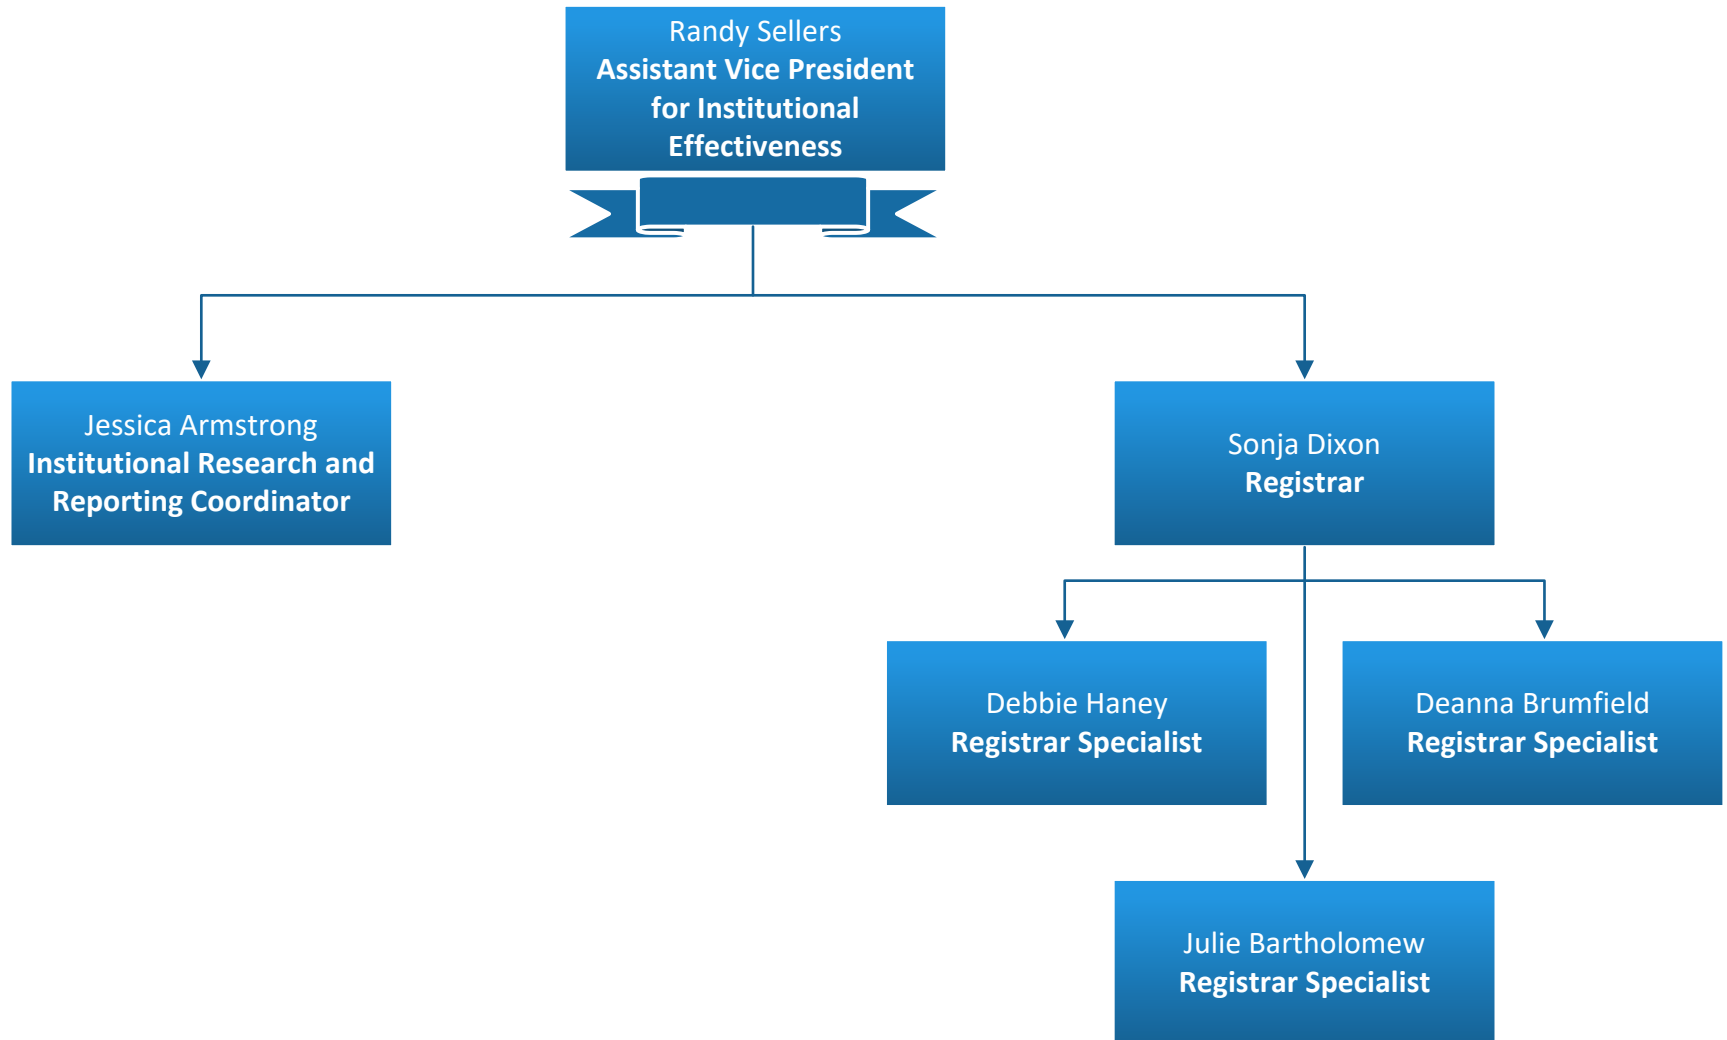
Randy Sellers
Assistant Vice President for Institutional Effectiveness

Jessica Armstrong
Institutional Research and Reporting Coordinator

Sonja Dixon
Registrar

Debbie Haney
Registrar Specialist

Deanna Brumfield
Registrar Specialist

Julie Bartholomew
Registrar Specialist